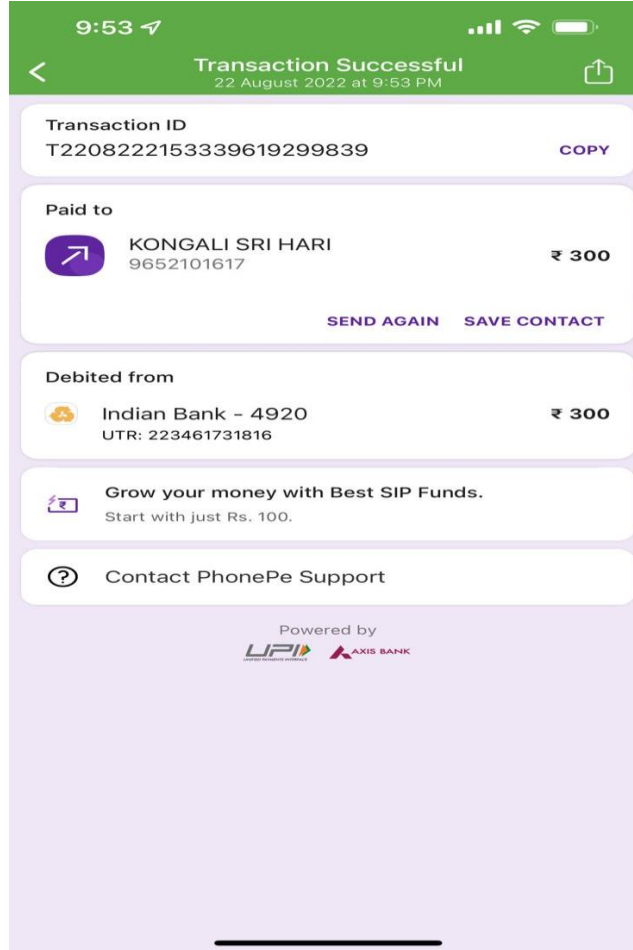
9:53

Transaction Successful
22 August 2022 at 9:53 PM

Transaction ID
T2208222153339619299839
COPY

Paid to
KONGALI SRI HARI
9652101617
₹ 300

SEND AGAIN
SAVE CONTACT

Debited from
Indian Bank - 4920
UTR: 223461731816
₹ 300

Grow your money with Best SIP Funds.
Start with just Rs. 100.

Contact PhonePe Support

Powered by
UPI
UNIFIED PAYMENTS INTERFACE
AXIS BANK